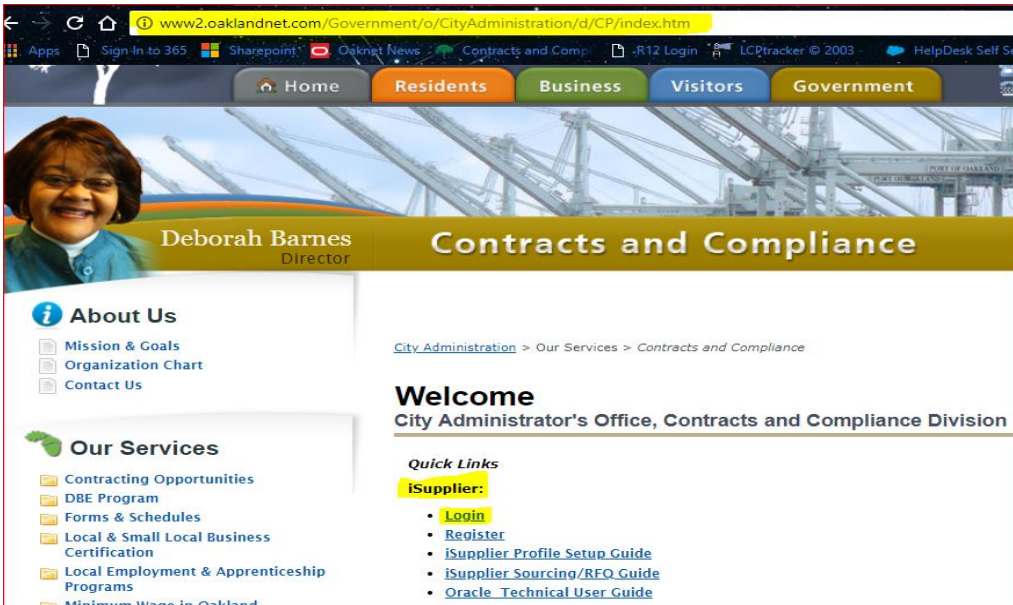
www2.oaklandnet.com/Government/o/CityAdministration/d/CP/index.htm

Apps Sign In to 365 Sharepoint Oaknet News Contracts and Comp R12 Login LCPtracker © 2003 - HelpDesk Self S

Home Residents Business Visitors Government

PORT OF OAKLAND

Deborah Barnes
Director

Contracts and Compliance

About Us

Mission & Goals
Organization Chart
Contact Us

Our Services

Contracting Opportunities
DBE Program
Forms & Schedules
Local & Small Local Business Certification
Local Employment & Apprenticeship Programs
Minimum Wage in Oakland

City Administration > Our Services > Contracts and Compliance

Welcome
City Administrator's Office, Contracts and Compliance Division

Quick Links
iSupplier:

- Login
- Register
- iSupplier Profile Setup Guide
- iSupplier Sourcing/RFQ Guide
- Oracle Technical User Guide